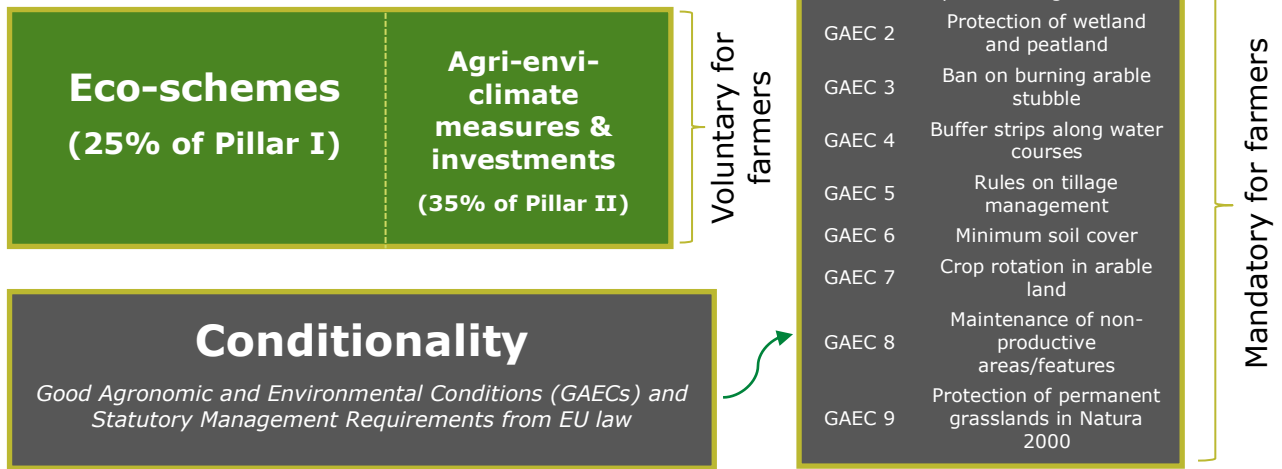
Eco-schemes
(25% of Pillar I)

Agri-envi-climate measures & investments
(35% of Pillar II)

Voluntary for farmers

Conditionality
Good Agronomic and Environmental Conditions (GAECs) and Statutory Management Requirements from EU law

| | |
|---|---|
| GAEC 2 | Protection of wetland and peatland |
| GAEC 3 | Ban on burning arable stubble |
| GAEC 4 | Buffer strips along water courses |
| GAEC 5 | Rules on tillage management |
| GAEC 6 | Minimum soil cover |
| GAEC 7 | Crop rotation in arable land |
| GAEC 8 | Maintenance of non-productive areas/features |
| GAEC 9 | Protection of permanent grasslands in Natura 2000 |

Mandatory for farmers